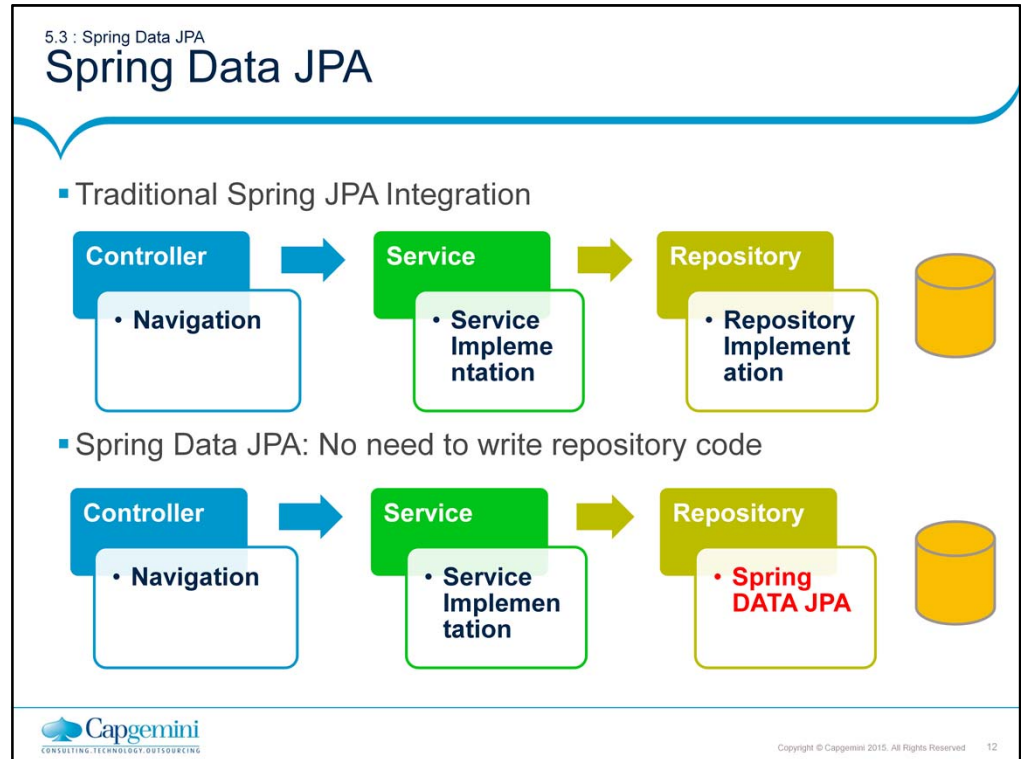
5.3 : Spring Data JPA
Spring Data JPA

Traditional Spring JPA Integration

Controller
• Navigation

Service
• Service Implementation

Repository
• Repository Implementation

Spring Data JPA: No need to write repository code

Controller
• Navigation

Service
• Service Implementation

Repository
• Spring DATA JPA

Capgemini
CONSULTING.TECHNOLOGY.OUTSOURCING

Copyright © Capgemini 2015. All Rights Reserved 12